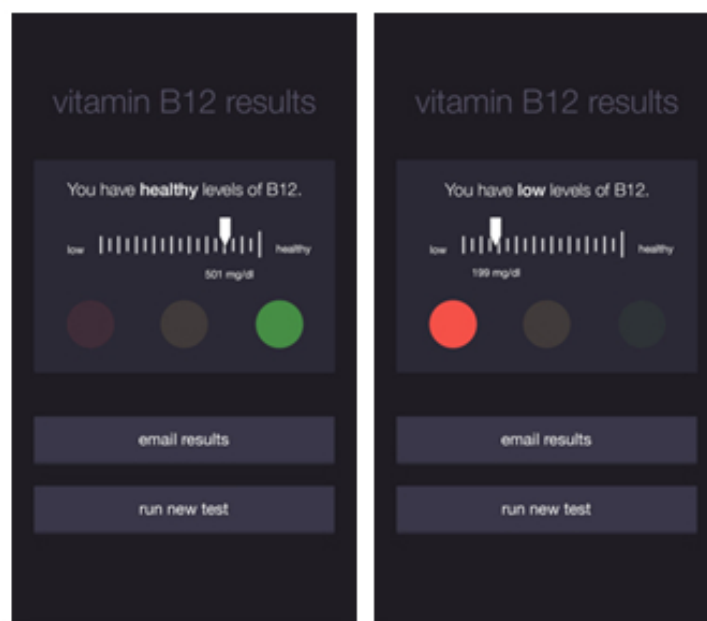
vitamin B12 results

You have **healthy** levels of B12.

low healthy

501 mg/dl

email results

run new test

vitamin B12 results

You have **low** levels of B12.

low healthy

199 mg/dl

email results

run new test